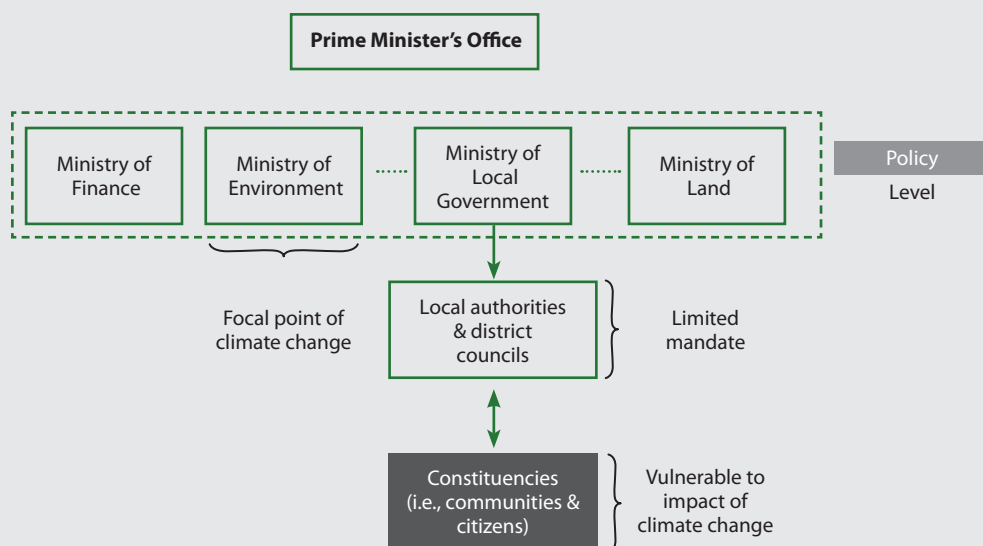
Prime Minister's Office

Ministry of Finance

Ministry of Environment

Ministry of Local Government

Ministry of Land

Policy Level

Focal point of climate change

Local authorities & district councils

Limited mandate

Constituencies (i.e., communities & citizens)

Vulnerable to impact of climate change